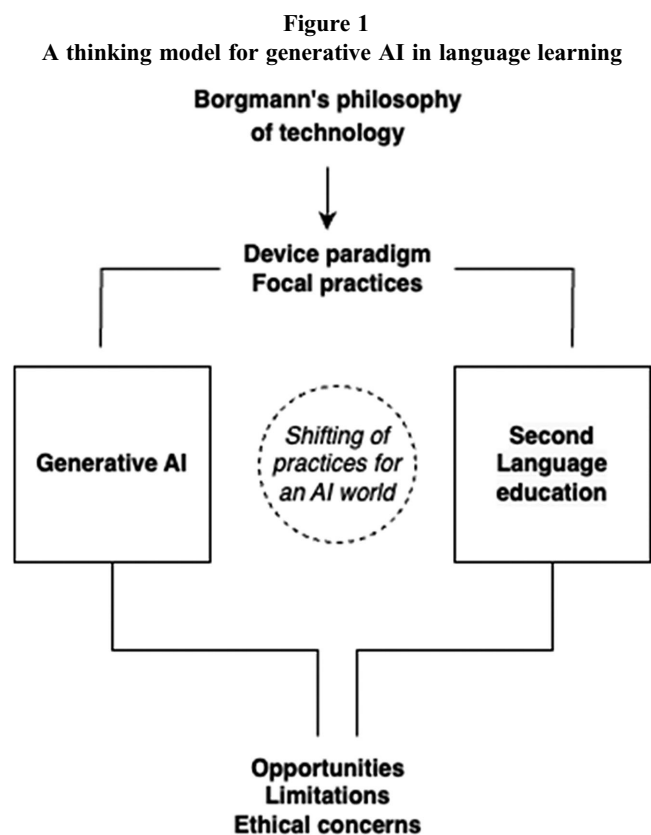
**Figure 1**
**A thinking model for generative AI in language learning**

Borgmann's philosophy of technology

Device paradigm
Focal practices

Generative AI

Shifting of practices for an AI world

Second Language education

Opportunities
Limitations
Ethical concerns